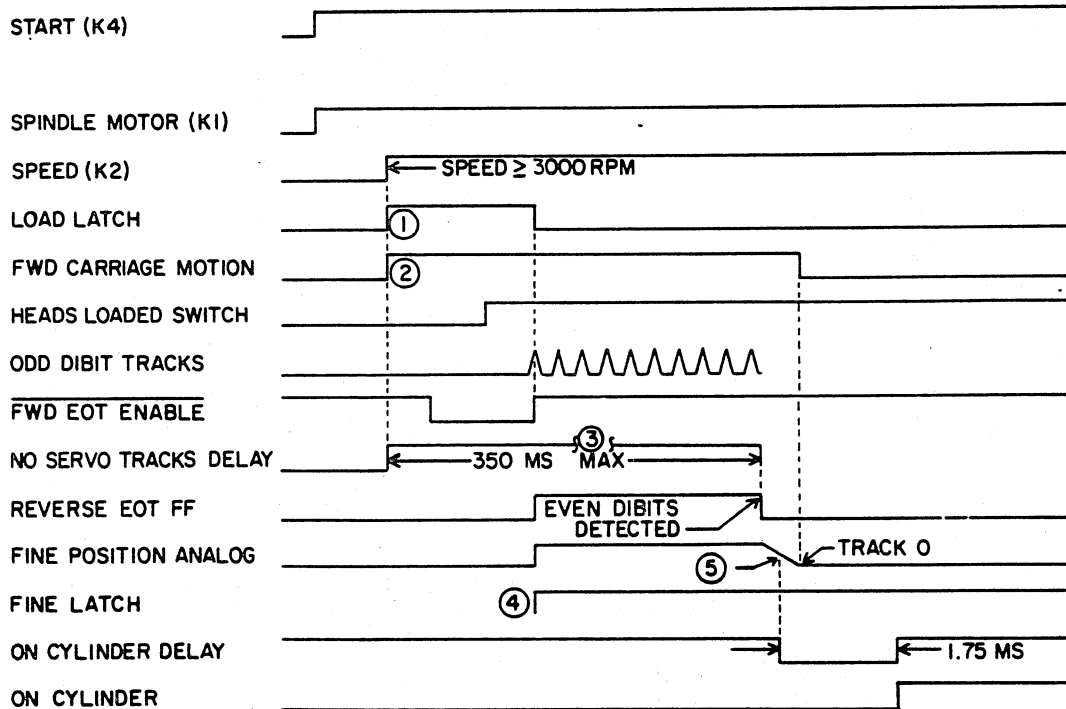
START (K4)

SPINDLE MOTOR (K1)

SPEED (K2)

SPEED ≥ 3000 RPM

LOAD LATCH

①

FWD CARRIAGE MOTION

②

HEADS LOADED SWITCH

ODD DIBIT TRACKS

$\overline{\text{FWD EOT ENABLE}}$

NO SERVO TRACKS DELAY

350 MS ③ MAX

REVERSE EOT FF

EVEN DIBITS DETECTED

FINE POSITION ANALOG

TRACK 0

⑤

FINE LATCH

④

ON CYLINDER DELAY

1.75 MS

ON CYLINDER